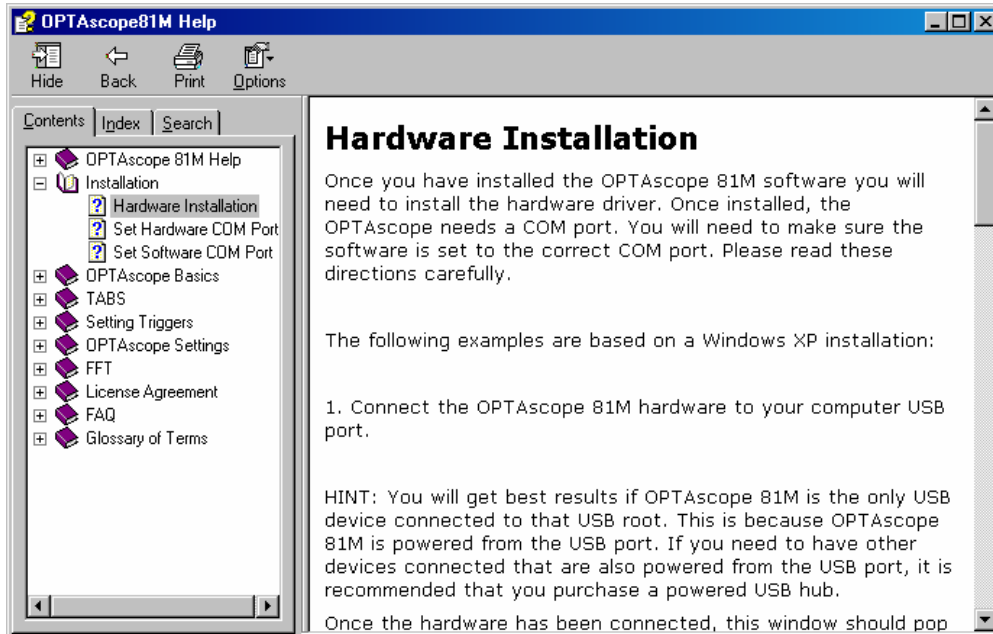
OPTAscope81M Help

Hide Back Print Options

Contents Index Search

OPTAscope 81M Help
Installation
Hardware Installation
Set Hardware COM Port
Set Software COM Port
OPTAscope Basics
TABS
Setting Triggers
OPTAscope Settings
FFT
License Agreement
FAQ
Glossary of Terms

Hardware Installation

Once you have installed the OPTAscope 81M software you will need to install the hardware driver. Once installed, the OPTAscope needs a COM port. You will need to make sure the software is set to the correct COM port. Please read these directions carefully.

The following examples are based on a Windows XP installation:

1. Connect the OPTAscope 81M hardware to your computer USB port.

HINT: You will get best results if OPTAscope 81M is the only USB device connected to that USB root. This is because OPTAscope 81M is powered from the USB port. If you need to have other devices connected that are also powered from the USB port, it is recommended that you purchase a powered USB hub.

Once the hardware has been connected, this window should pop